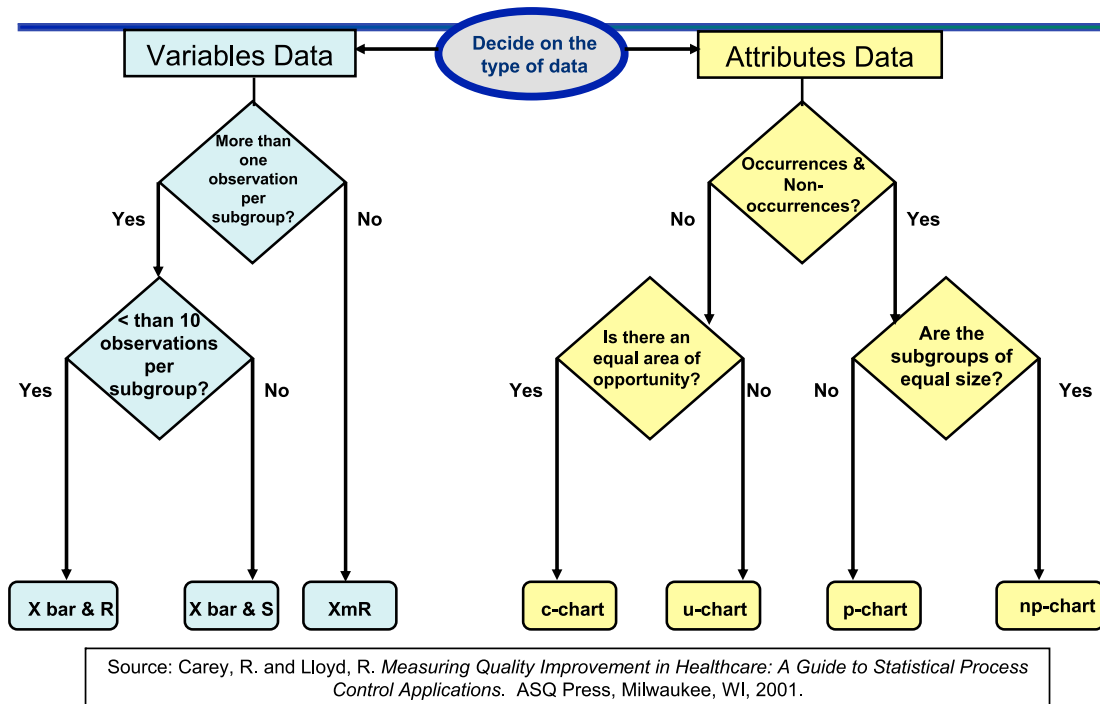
Variables Data

Decide on the type of data

Attributes Data

More than one observation per subgroup?

Yes

No

< than 10 observations per subgroup?

Yes

No

X bar & R

X bar & S

XmR

Occurrences & Non-occurrences?

No

Yes

Is there an equal area of opportunity?

Yes

No

Are the subgroups of equal size?

No

Yes

c-chart

u-chart

p-chart

np-chart

Source: Carey, R. and Lloyd, R. *Measuring Quality Improvement in Healthcare: A Guide to Statistical Process Control Applications.* ASQ Press, Milwaukee, WI, 2001.